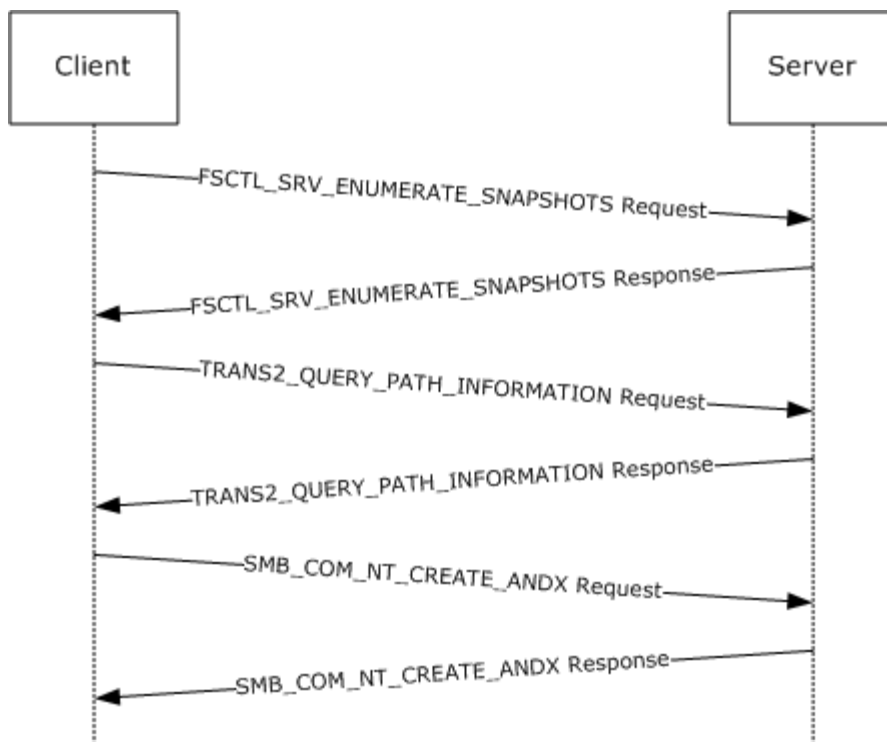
Client

Server

FSCTL_SRV_ENUMERATE_SNAPSHOTS Request

FSCTL_SRV_ENUMERATE_SNAPSHOTS Response

TRANS2_QUERY_PATH_INFORMATION Request

TRANS2_QUERY_PATH_INFORMATION Response

SMB_COM_NT_CREATE_ANDX Request

SMB_COM_NT_CREATE_ANDX Response